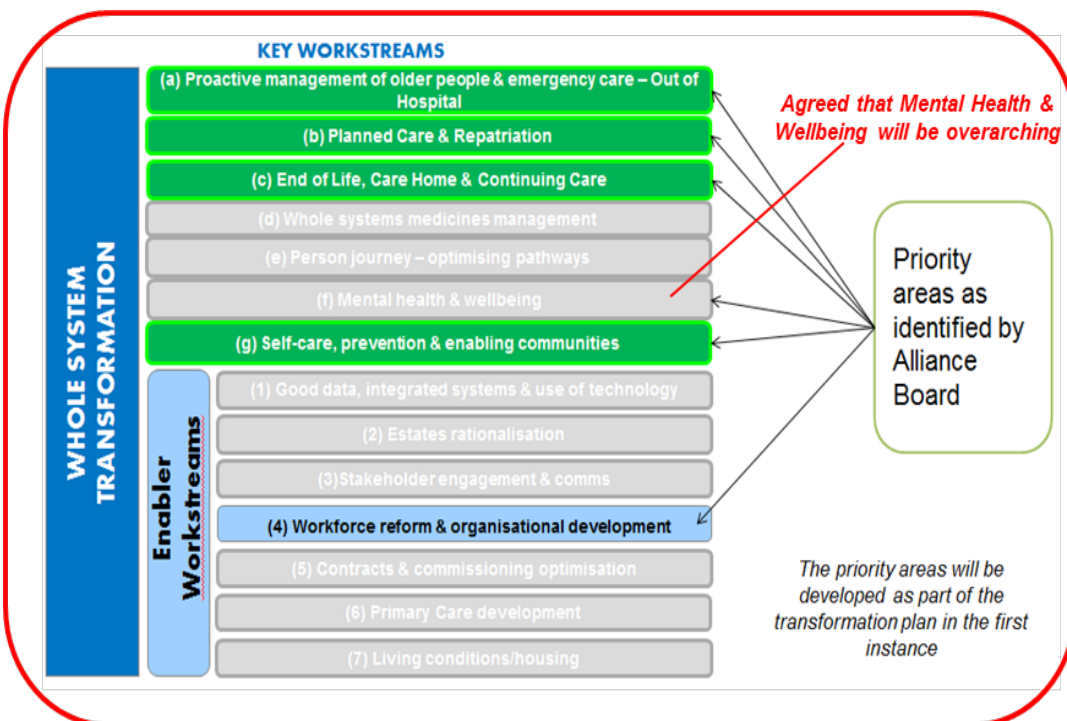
KEY WORKSTREAMS

WHOLE SYSTEM TRANSFORMATION

(a) Proactive management of older people & emergency care – Out of Hospital

(b) Planned Care & Repatriation

(c) End of Life, Care Home & Continuing Care

(d) Whole systems medicines management

(e) Person journey – optimising pathways

(f) Mental health & wellbeing

(g) Self-care, prevention & enabling communities

Enabler Workstreams

(1) Good data, integrated systems & use of technology

(2) Estates rationalisation

(3)Stakeholder engagement & comms

(4) Workforce reform & organisational development

(5) Contracts & commissioning optimisation

(6) Primary Care development

(7) Living conditions/housing

Agreed that Mental Health & Wellbeing will be overarching

Priority areas as identified by Alliance Board

The priority areas will be developed as part of the transformation plan in the first instance